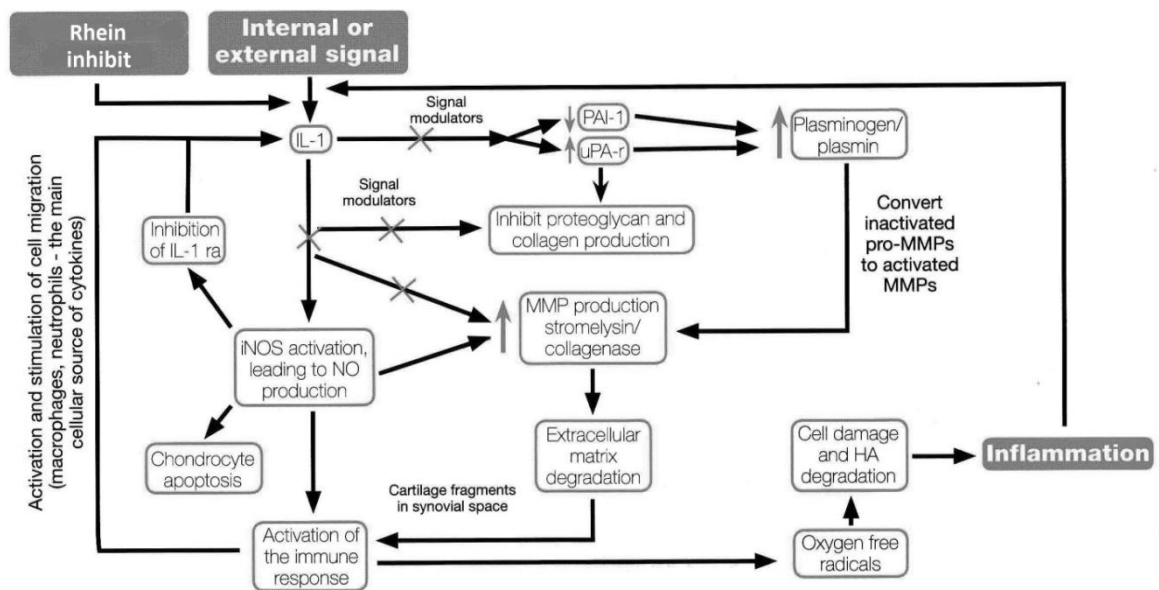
Rhein inhibit

Internal or external signal

Activation and stimulation of cell migration (macrophages, neutrophils - the main cellular source of cytokines)

IL-1

Signal modulators

PAI-1

uPA-r

Plasminogen/ plasmin

Signal modulators

Inhibition of IL-1 ra

Inhibit proteoglycan and collagen production

Convert inactivated pro-MMPs to activated MMPs

MMP production stromelysin/ collagenase

iNOS activation, leading to NO production

Extracellular matrix degradation

Cell damage and HA degradation

Inflammation

Chondrocyte apoptosis

Cartilage fragments in synovial space

Activation of the immune response

Oxygen free radicals